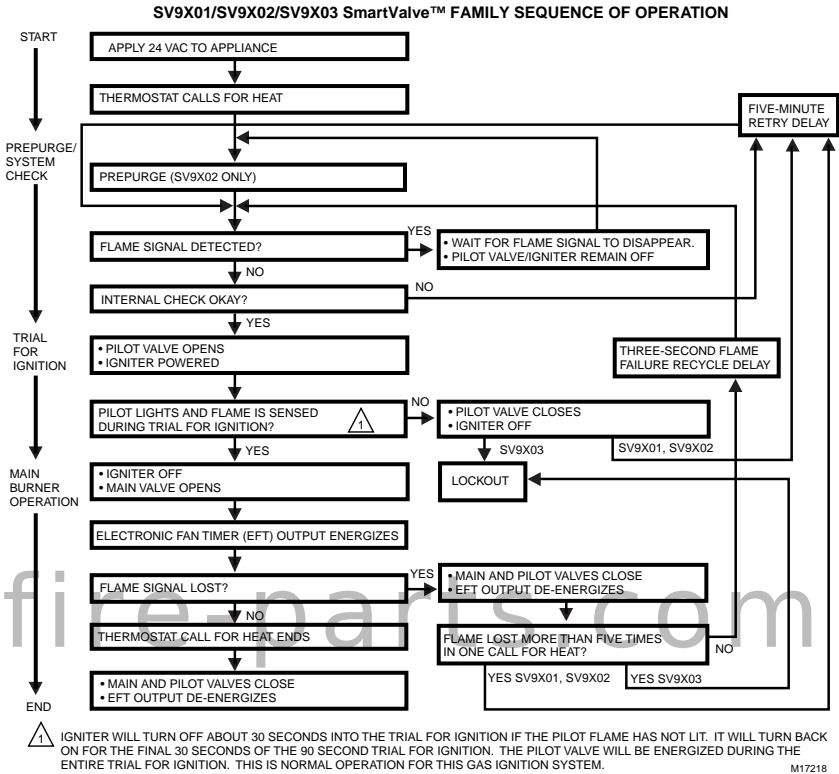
SV9X01/SV9X02/SV9X03 SmartValve™ FAMILY SEQUENCE OF OPERATION

START

APPLY 24 VAC TO APPLIANCE

THERMOSTAT CALLS FOR HEAT

FIVE-MINUTE RETRY DELAY

PREPURGE/ SYSTEM CHECK

PREPURGE (SV9X02 ONLY)

FLAME SIGNAL DETECTED?

YES

• WAIT FOR FLAME SIGNAL TO DISAPPEAR.
• PILOT VALVE/IGNITER REMAIN OFF

NO

INTERNAL CHECK OKAY?

NO

YES

TRIAL FOR IGNITION

• PILOT VALVE OPENS
• IGNITER POWERED

THREE-SECOND FLAME FAILURE RECYCLE DELAY

PILOT LIGHTS AND FLAME IS SENSED DURING TRIAL FOR IGNITION? 1

NO

• PILOT VALVE CLOSES
• IGNITER OFF

YES

SV9X03

SV9X01, SV9X02

MAIN BURNER OPERATION

• IGNITER OFF
• MAIN VALVE OPENS

LOCKOUT

ELECTRONIC FAN TIMER (EFT) OUTPUT ENERGIZES

FLAME SIGNAL LOST?

YES

• MAIN AND PILOT VALVES CLOSE
• EFT OUTPUT DE-ENERGIZES

fire-parts.com

NO

THERMOSTAT CALL FOR HEAT ENDS

FLAME LOST MORE THAN FIVE TIMES IN ONE CALL FOR HEAT?

NO

END

• MAIN AND PILOT VALVES CLOSE
• EFT OUTPUT DE-ENERGIZES

YES SV9X01, SV9X02

YES SV9X03

1 IGNITER WILL TURN OFF ABOUT 30 SECONDS INTO THE TRIAL FOR IGNITION IF THE PILOT FLAME HAS NOT LIT. IT WILL TURN BACK ON FOR THE FINAL 30 SECONDS OF THE 90 SECOND TRIAL FOR IGNITION. THE PILOT VALVE WILL BE ENERGIZED DURING THE ENTIRE TRIAL FOR IGNITION. THIS IS NORMAL OPERATION FOR THIS GAS IGNITION SYSTEM.

M17218